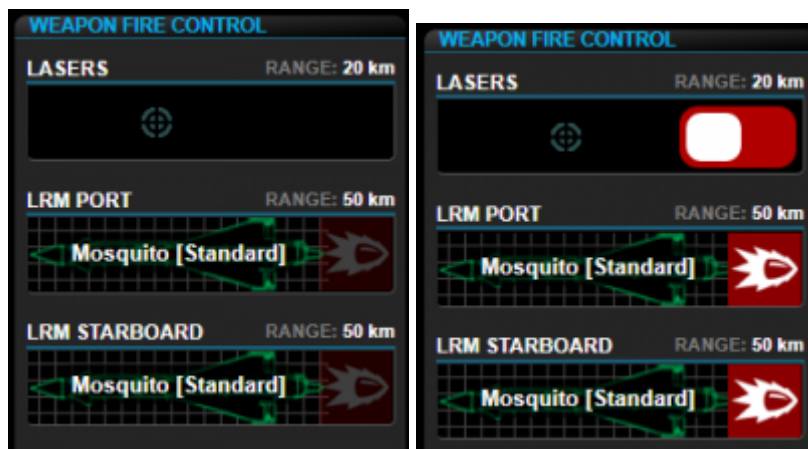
WEAPON FIRE CONTROL

LASERS RANGE: 20 km

LRM PORT RANGE: 50 km

Mosquito [Standard]

LRM STARBOARD RANGE: 50 km

Mosquito [Standard]

WEAPON FIRE CONTROL

LASERS RANGE: 20 km

LRM PORT RANGE: 50 km

Mosquito [Standard]

LRM STARBOARD RANGE: 50 km

Mosquito [Standard]